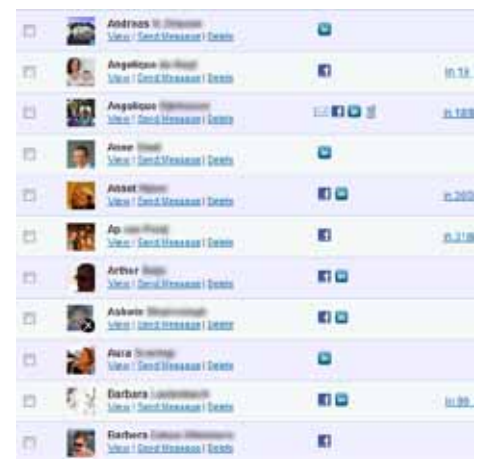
Andreas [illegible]
View | Send Message | Delete

Angelique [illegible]
View | Send Message | Delete
in 19

Angelique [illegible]
View | Send Message | Delete
in 169

Anne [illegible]
View | Send Message | Delete

Annet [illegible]
View | Send Message | Delete
in 265

Ap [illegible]
View | Send Message | Delete
in 318

Arthur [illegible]
View | Send Message | Delete

Ashwin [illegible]
View | Send Message | Delete

Asra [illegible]
View | Send Message | Delete

Barbara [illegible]
View | Send Message | Delete
in 99

Barbera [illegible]
View | Send Message | Delete